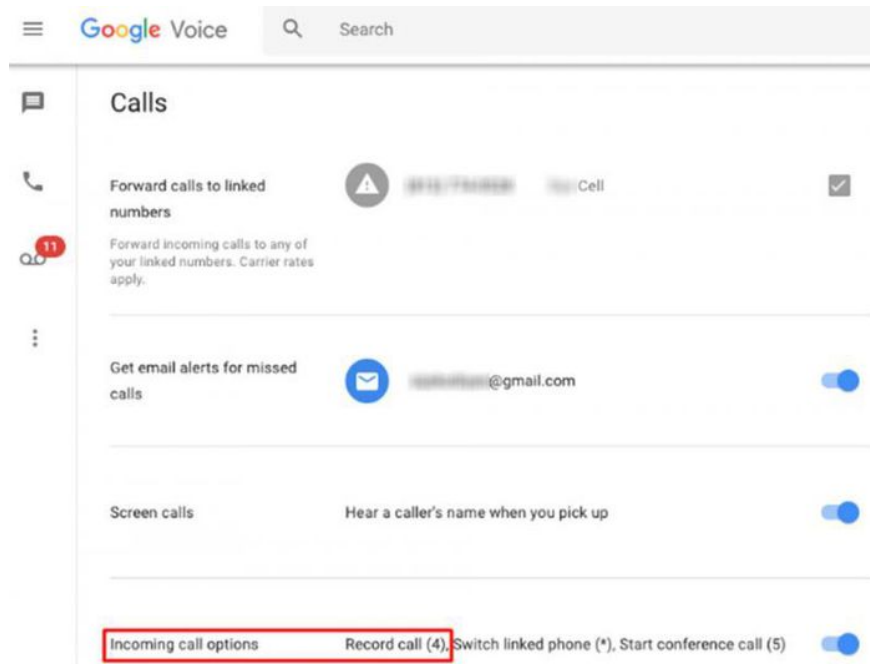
Google Voice

Search

11

Calls

Forward calls to linked numbers

Forward incoming calls to any of your linked numbers. Carrier rates apply.

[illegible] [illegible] Cell

Get email alerts for missed calls

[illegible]@gmail.com

Screen calls

Hear a caller's name when you pick up

Incoming call options

Record call (4), Switch linked phone (*), Start conference call (5)